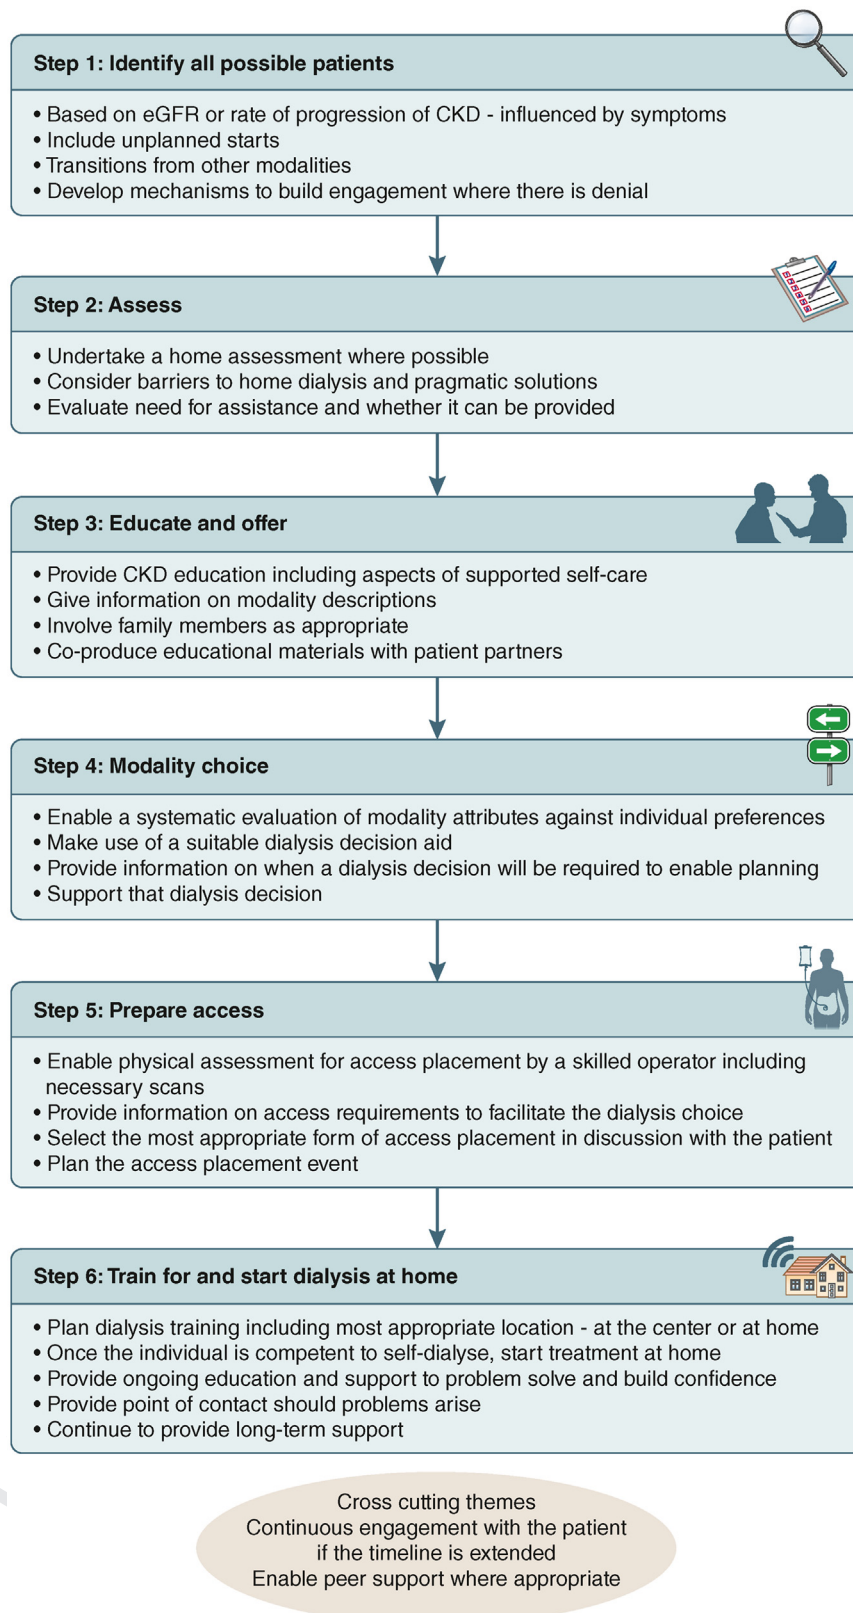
Step 1: Identify all possible patients

• Based on eGFR or rate of progression of CKD - influenced by symptoms
• Include unplanned starts
• Transitions from other modalities
• Develop mechanisms to build engagement where there is denial

Step 2: Assess

• Undertake a home assessment where possible
• Consider barriers to home dialysis and pragmatic solutions
• Evaluate need for assistance and whether it can be provided

Step 3: Educate and offer

• Provide CKD education including aspects of supported self-care
• Give information on modality descriptions
• Involve family members as appropriate
• Co-produce educational materials with patient partners

Step 4: Modality choice

• Enable a systematic evaluation of modality attributes against individual preferences
• Make use of a suitable dialysis decision aid
• Provide information on when a dialysis decision will be required to enable planning
• Support that dialysis decision

Step 5: Prepare access

• Enable physical assessment for access placement by a skilled operator including necessary scans
• Provide information on access requirements to facilitate the dialysis choice
• Select the most appropriate form of access placement in discussion with the patient
• Plan the access placement event

Step 6: Train for and start dialysis at home

• Plan dialysis training including most appropriate location - at the center or at home
• Once the individual is competent to self-dialyse, start treatment at home
• Provide ongoing education and support to problem solve and build confidence
• Provide point of contact should problems arise
• Continue to provide long-term support

Cross cutting themes
Continuous engagement with the patient if the timeline is extended
Enable peer support where appropriate